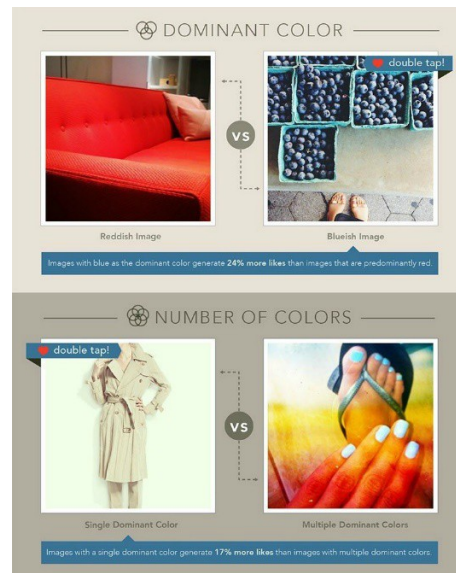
DOMINANT COLOR

double tap!

VS

Reddish Image

Blueish Image

Images with blue as the dominant color generate **24% more likes** than images that are predominantly red.

NUMBER OF COLORS

double tap!

VS

Single Dominant Color

Multiple Dominant Colors

Images with a single dominant color generate **17% more likes** than images with multiple dominant colors.